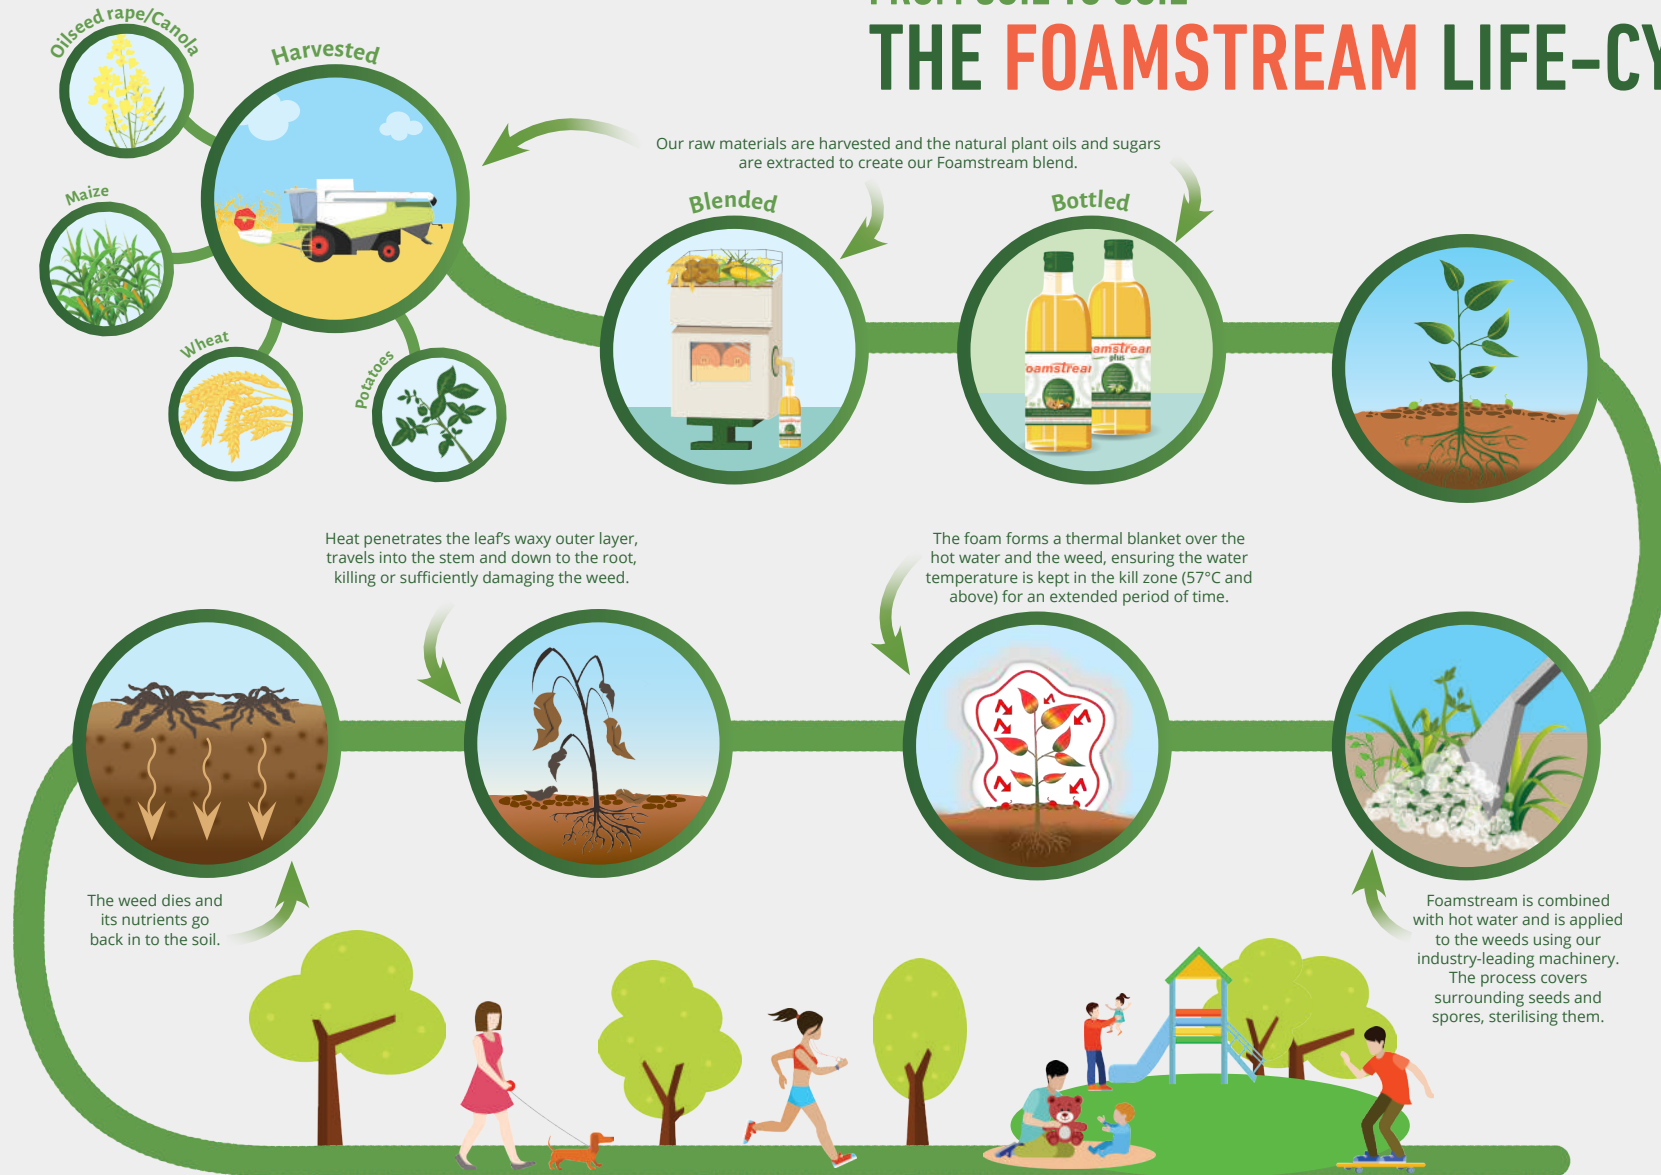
THE FOAMSTREAM LIFE-CY

Oilseed rape/Canola

Harvested

Maize

Wheat

Potatoes

Our raw materials are harvested and the natural plant oils and sugars are extracted to create our Foamstream blend.

Blended

Bottled

oamstrea

amstrea

plus

Heat penetrates the leaf's waxy outer layer, travels into the stem and down to the root, killing or sufficiently damaging the weed.

The foam forms a thermal blanket over the hot water and the weed, ensuring the water temperature is kept in the kill zone (57°C and above) for an extended period of time.

The weed dies and its nutrients go back in to the soil.

Foamstream is combined with hot water and is applied to the weeds using our industry-leading machinery. The process covers surrounding seeds and spores, sterilising them.